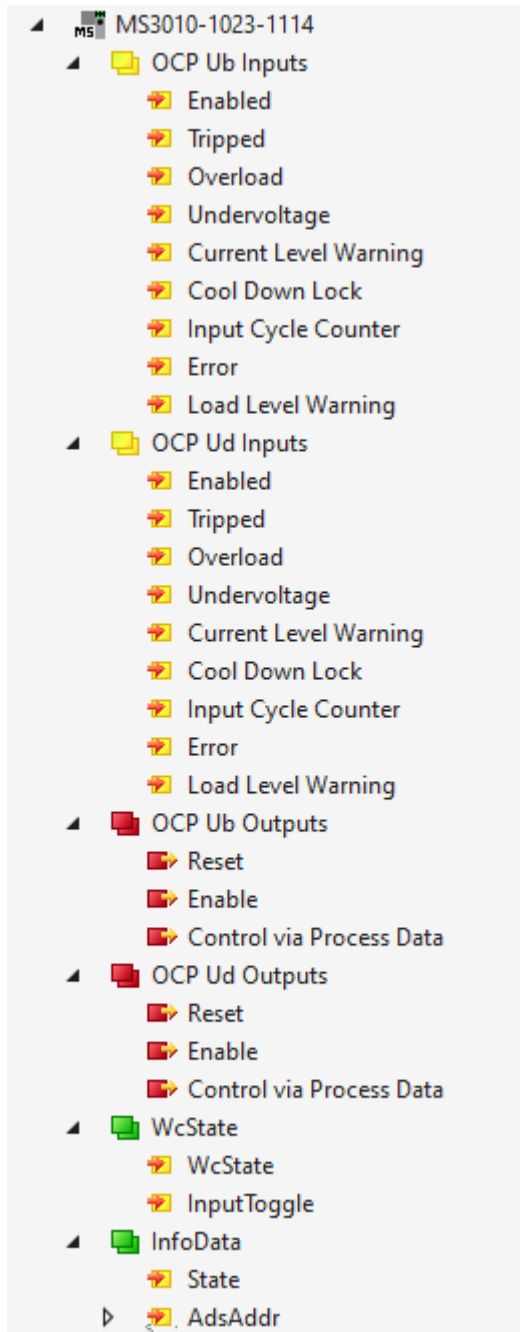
MS MS3010-1023-1114
OCP Ub Inputs
Enabled
Tripped
Overload
Undervoltage
Current Level Warning
Cool Down Lock
Input Cycle Counter
Error
Load Level Warning
OCP Ud Inputs
Enabled
Tripped
Overload
Undervoltage
Current Level Warning
Cool Down Lock
Input Cycle Counter
Error
Load Level Warning
OCP Ub Outputs
Reset
Enable
Control via Process Data
OCP Ud Outputs
Reset
Enable
Control via Process Data
WcState
WcState
InputToggle
InfoData
State
AdsAddr